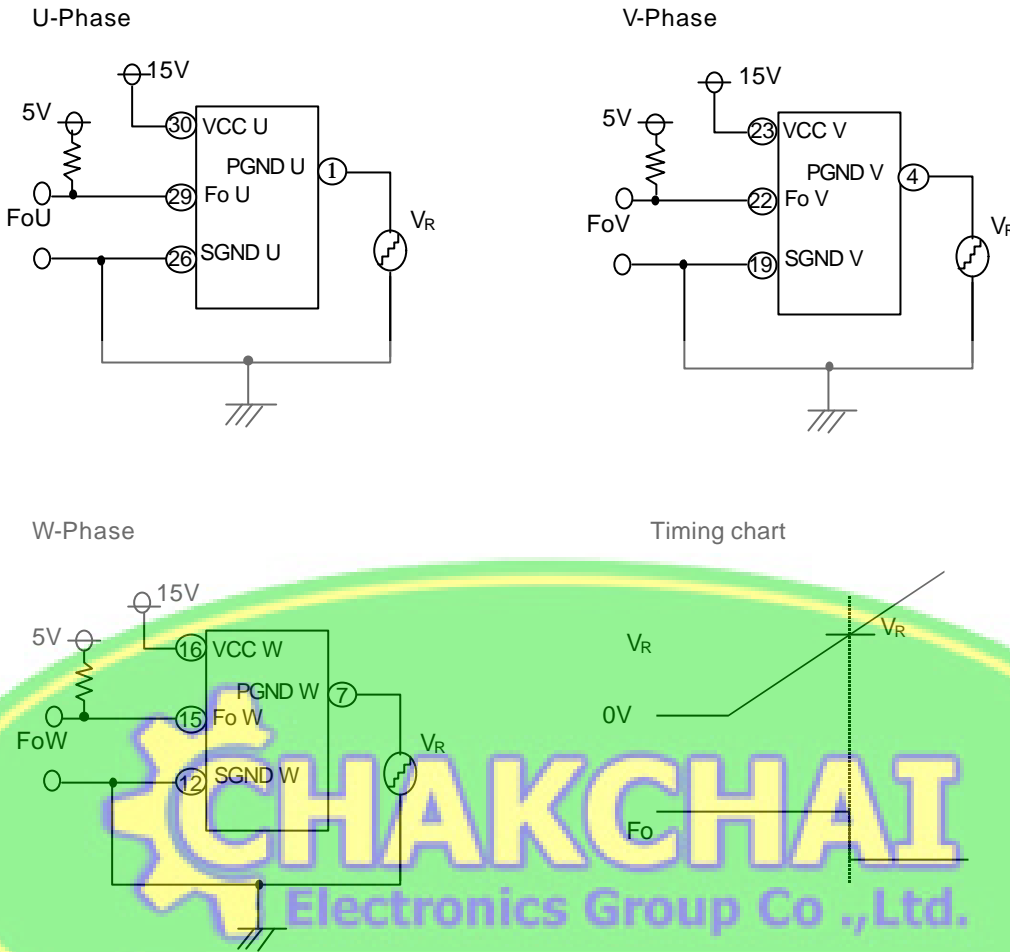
U-Phase

15V
5V
30 VCC U
PGND U 1
29 Fo U
FoU
26 SGND U
$V_R$

V-Phase

15V
5V
23 VCC V
PGND V 4
22 Fo V
FoV
19 SGND V
$V_R$

W-Phase

15V
5V
16 VCC W
PGND W 7
15 Fo W
FoW
12 SGND W
$V_R$

Timing chart

$V_R$
$V_R$
0V
Fo

CHAKCHAI
Electronics Group Co .,Ltd.